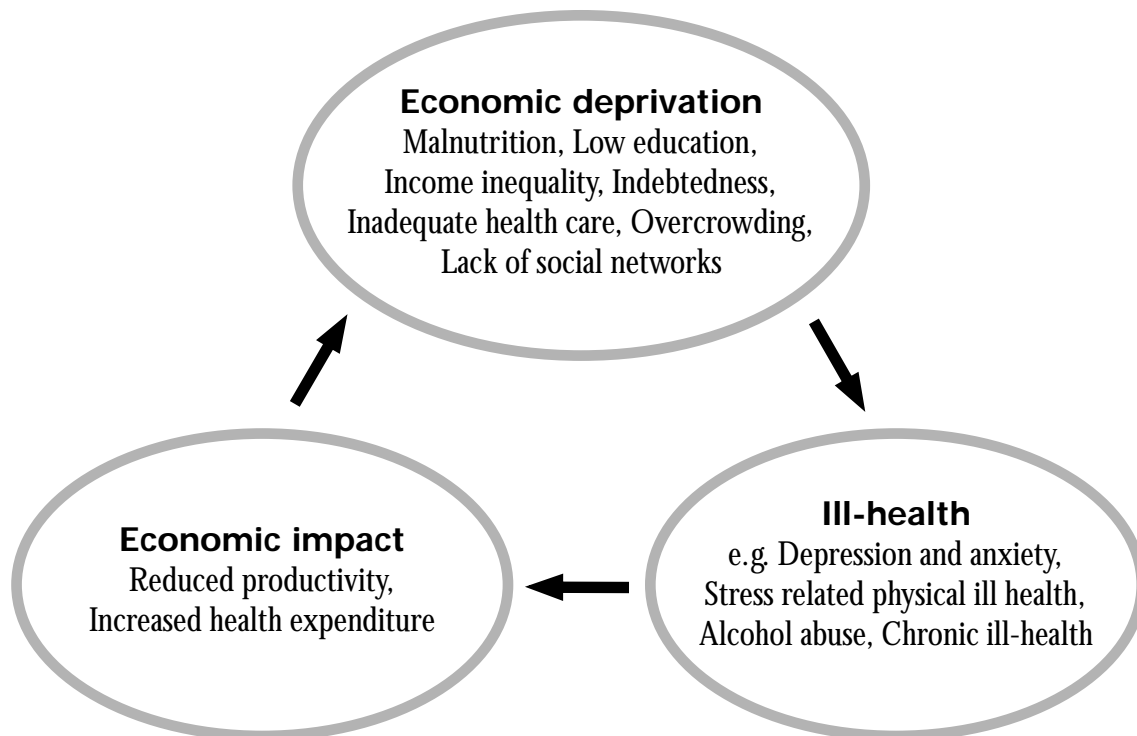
Economic deprivation
Malnutrition, Low education, Income inequality, Indebtedness, Inadequate health care, Overcrowding, Lack of social networks

Ill-health
e.g. Depression and anxiety, Stress related physical ill health, Alcohol abuse, Chronic ill-health

Economic impact
Reduced productivity, Increased health expenditure